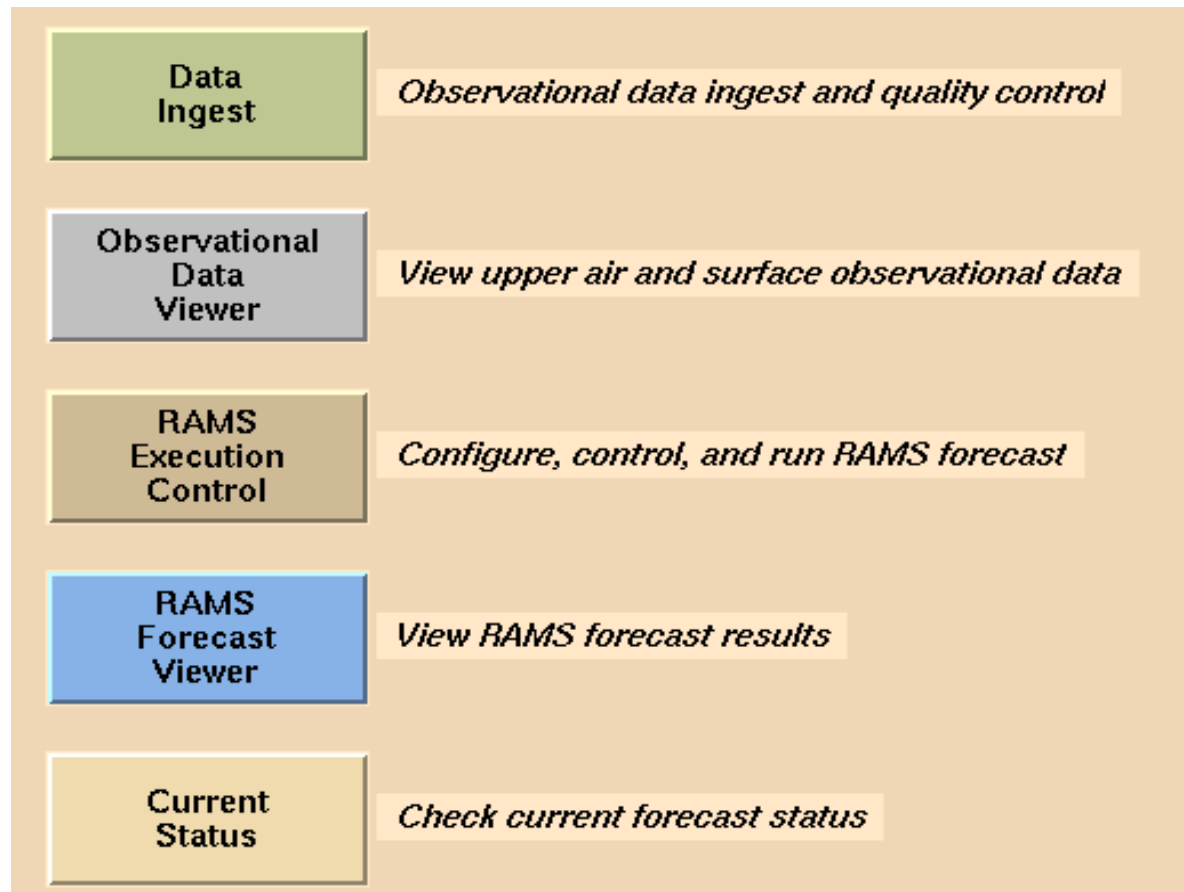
Data Ingest

Observational data ingest and quality control

Observational Data Viewer

View upper air and surface observational data

RAMS Execution Control

Configure, control, and run RAMS forecast

RAMS Forecast Viewer

View RAMS forecast results

Current Status

Check current forecast status